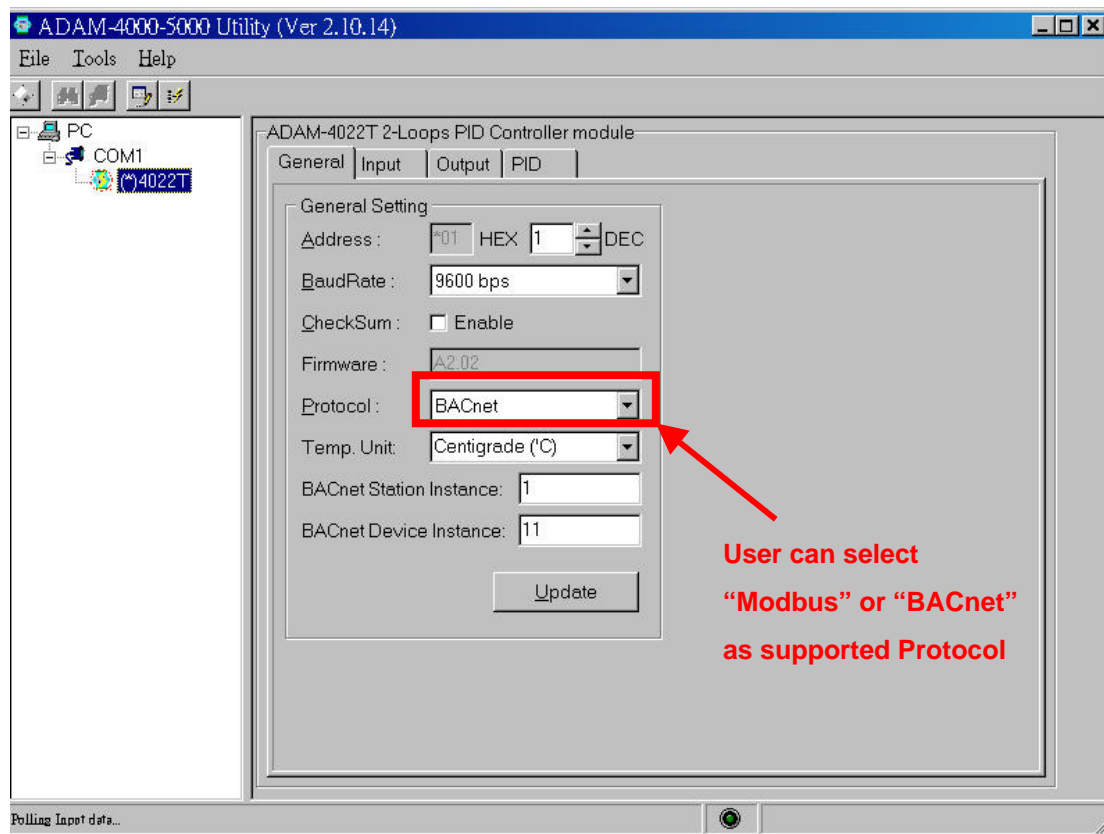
ADAM-4000-5000 Utility (Ver 2.10.14)

File Tools Help

PC
COM1
(*)4022T

ADAM-4022T 2-Loops PID Controller module

General | Input | Output | PID

General Setting

Address : *01 HEX 1 DEC

BaudRate : 9600 bps

CheckSum : Enable

Firmware : A2.02

Protocol : BACnet

Temp. Unit: Centigrade ('C)

BACnet Station Instance: 1

BACnet Device Instance: 11

Update

User can select “Modbus” or “BACnet” as supported Protocol

Polling Input data...